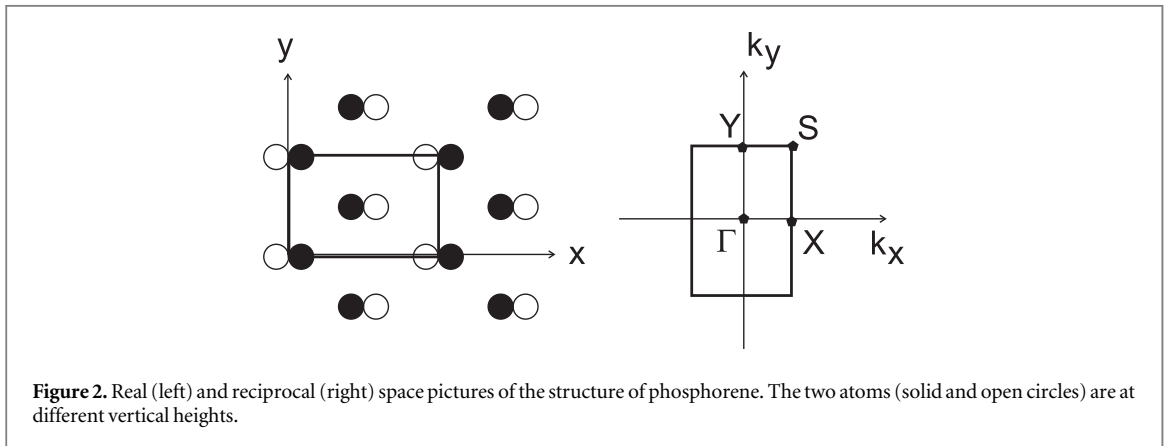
y

x

$k_y$

Y

S

$\Gamma$

X

$k_x$

**Figure 2.** Real (left) and reciprocal (right) space pictures of the structure of phosphorene. The two atoms (solid and open circles) are at different vertical heights.